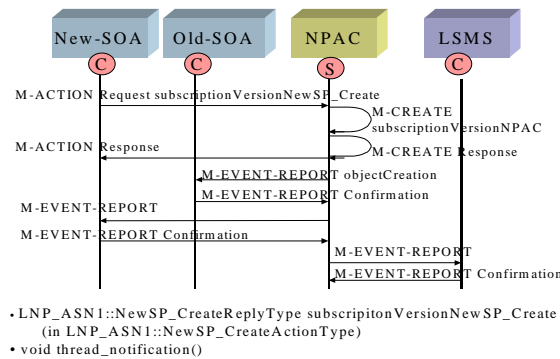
New-SOA
C
Old-SOA
C
NPAC
S
LSMS
C

M-ACTION Request subscriptionVersionNewSP_Create
M-CREATE subscriptionVersionNPAC
M-ACTION Response
M-CREATE Response
M-EVENT-REPORT objectCreation
M-EVENT-REPORT Confirmation
M-EVENT-REPORT
M-EVENT-REPORT Confirmation
M-EVENT-REPORT
M-EVENT-REPORT Confirmation

• LNP_ASN1::NewSP_CreateReplyType subscripitonVersionNewSP_Create (in LNP_ASN1::NewSP_CreateActionType)
• void thread_notification()